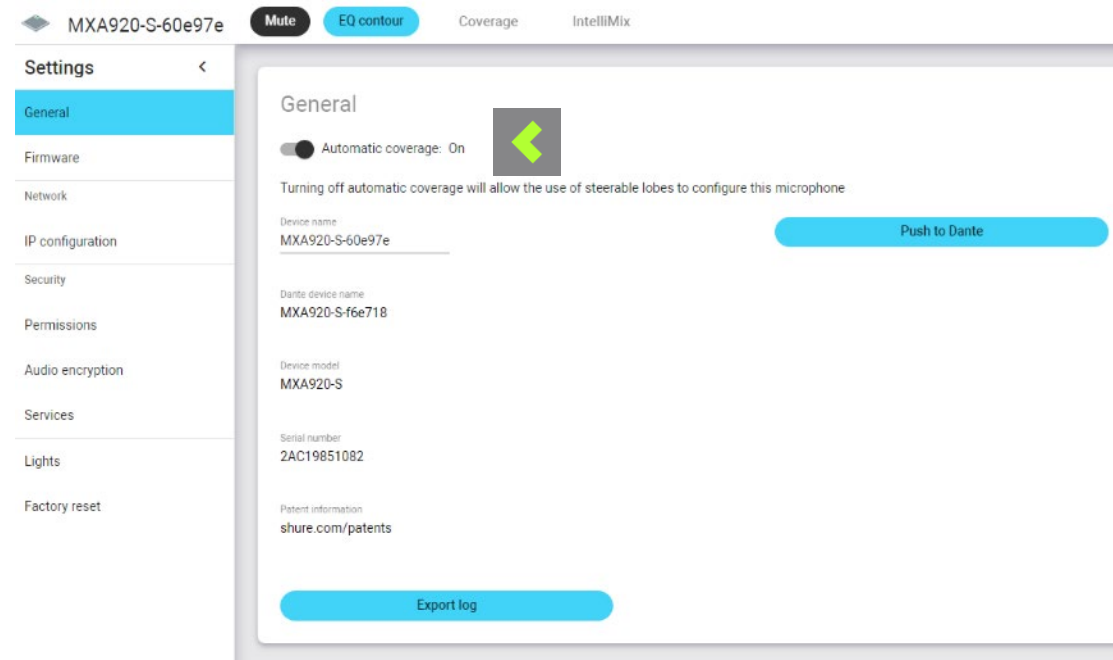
MXA920-S-60e97e
Mute
EQ contour
Coverage
IntelliMix

Settings
General
Firmware
Network
IP configuration
Security
Permissions
Audio encryption
Services
Lights
Factory reset

General

Automatic coverage: On

Turning off automatic coverage will allow the use of steerable lobes to configure this microphone

Device name
MXA920-S-60e97e

Push to Dante

Dante device name
MXA920-S-f6e718

Device model
MXA920-S

Serial number
2AC19851082

Patent information
shure.com/patents

Export log